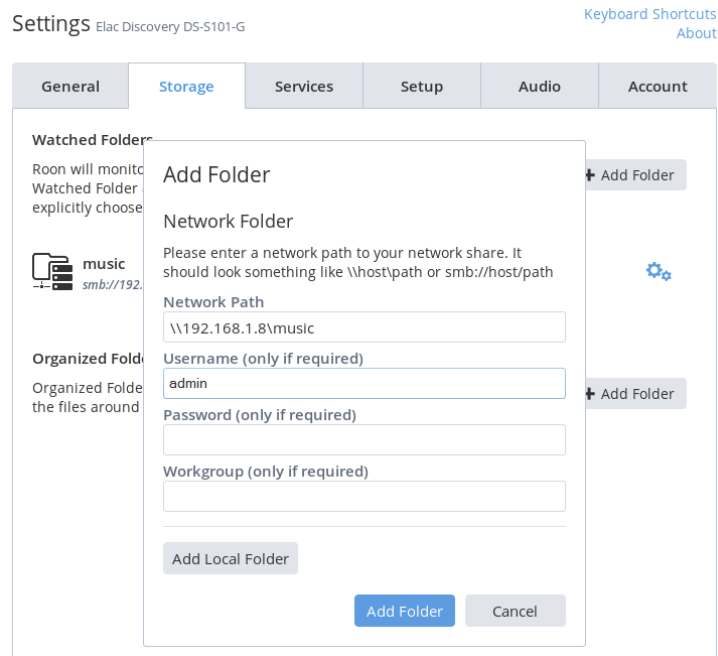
Settings Elac Discovery DS-S101-G

Keyboard Shortcuts
About

| General | Storage | Services | Setup | Audio | Account |
|---|---|---|---|---|---|

Watched Folders

Roon will monito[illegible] Watched Folder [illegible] explicitly choose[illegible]

+ Add Folder

music
smb://192.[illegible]

Organized Folde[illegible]

Organized Folde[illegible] the files around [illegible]

+ Add Folder

Add Folder

Network Folder

Please enter a network path to your network share. It should look something like \\host\path or smb://host/path

Network Path
\\192.168.1.8\music

Username (only if required)
admin

Password (only if required)

Workgroup (only if required)

Add Local Folder

Add Folder

Cancel